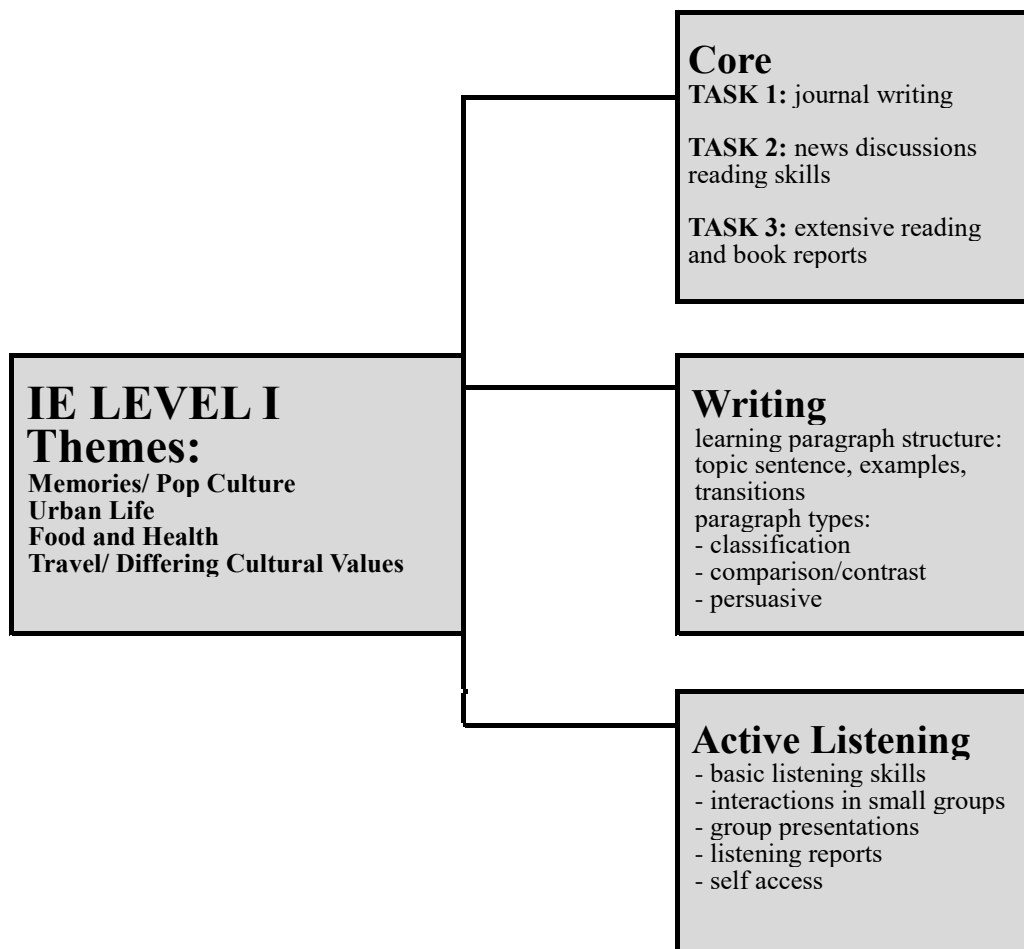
IE LEVEL I
Themes:
Memories/ Pop Culture
Urban Life
Food and Health
Travel/ Differing Cultural Values

Core
TASK 1: journal writing

TASK 2: news discussions reading skills

TASK 3: extensive reading and book reports

Writing
learning paragraph structure: topic sentence, examples, transitions
paragraph types:
- classification
- comparison/contrast
- persuasive

Active Listening
- basic listening skills
- interactions in small groups
- group presentations
- listening reports
- self access